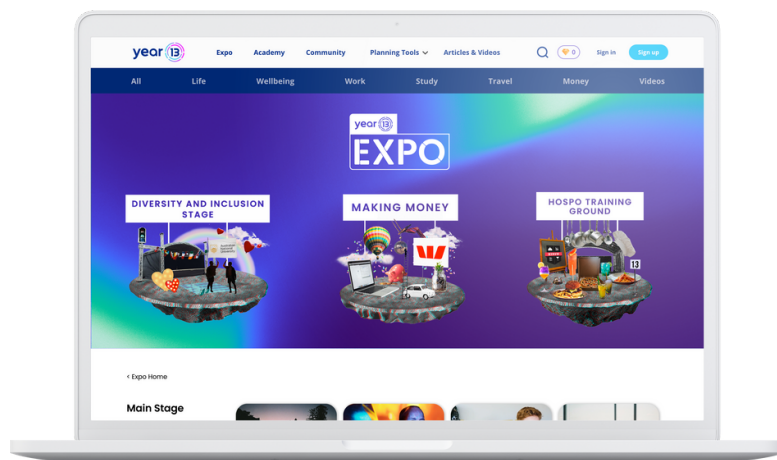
year 13 Expo Academy Community Planning Tools Articles & Videos 0 Sign in Sign up

All Life Wellbeing Work Study Travel Money Videos

year 13 EXPO

DIVERSITY AND INCLUSION STAGE

MAKING MONEY

HOSPO TRAINING GROUND

13

< Expo Home

Main Stage